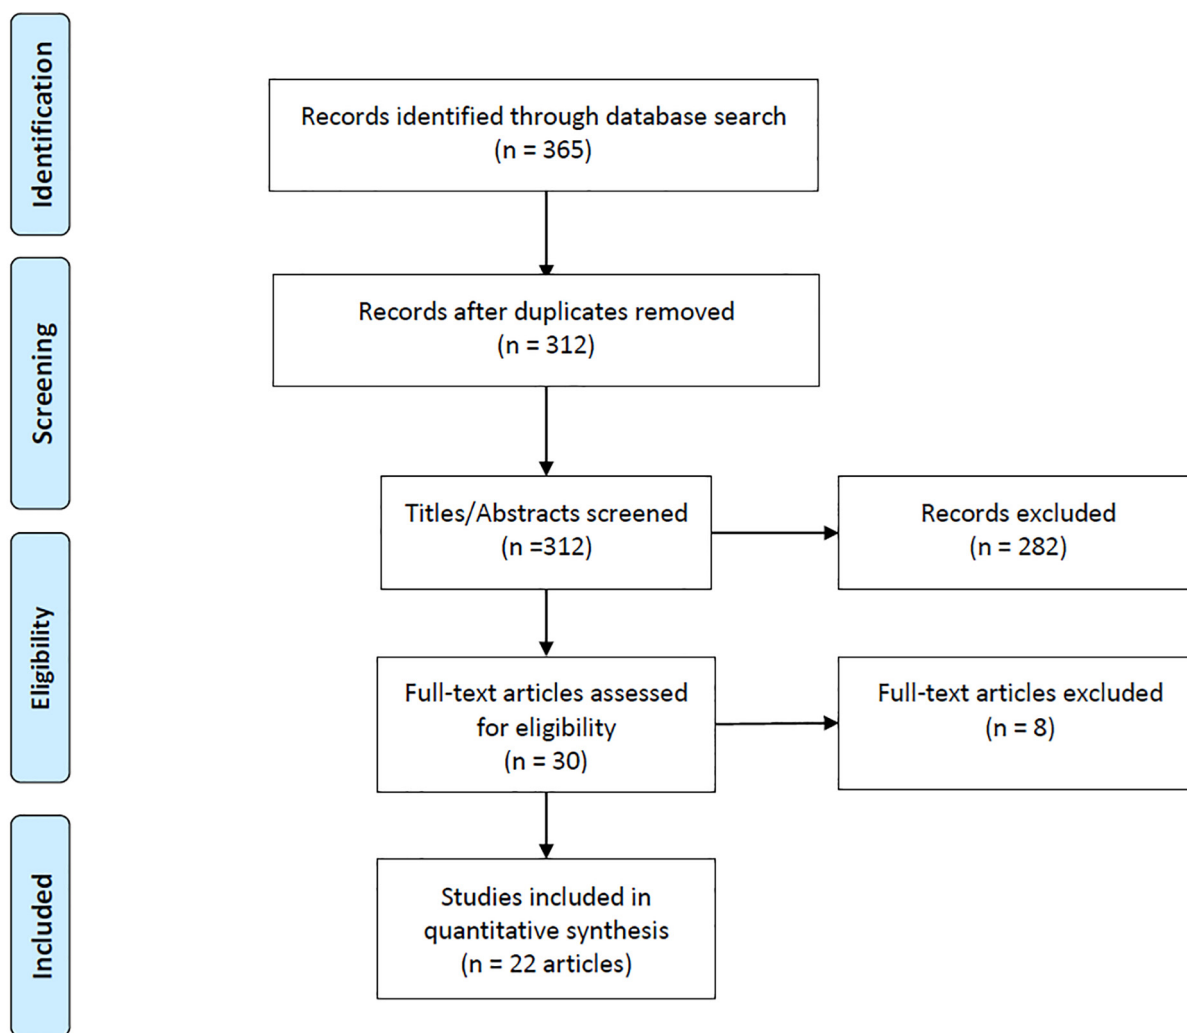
Identification

Records identified through database search
(n = 365)

Screening

Records after duplicates removed
(n = 312)

Titles/Abstracts screened
(n =312)

Records excluded
(n = 282)

Eligibility

Full-text articles assessed for eligibility
(n = 30)

Full-text articles excluded
(n = 8)

Included

Studies included in quantitative synthesis
(n = 22 articles)